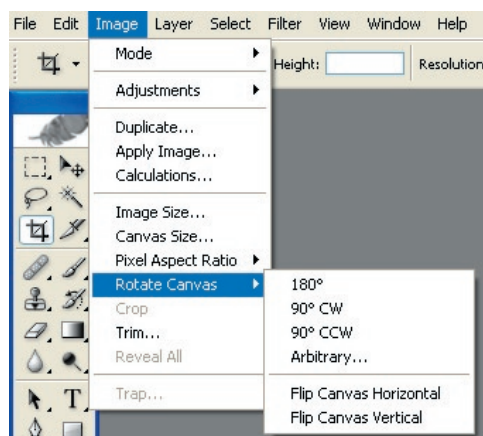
File Edit Image Layer Select Filter View Window Help

Height: Resolution

Mode

Adjustments

Duplicate...
Apply Image...
Calculations...

Image Size...
Canvas Size...
Pixel Aspect Ratio
Rotate Canvas
Crop
Trim...
Reveal All

Trap...

180°
90° CW
90° CCW
Arbitrary...

Flip Canvas Horizontal
Flip Canvas Vertical

T